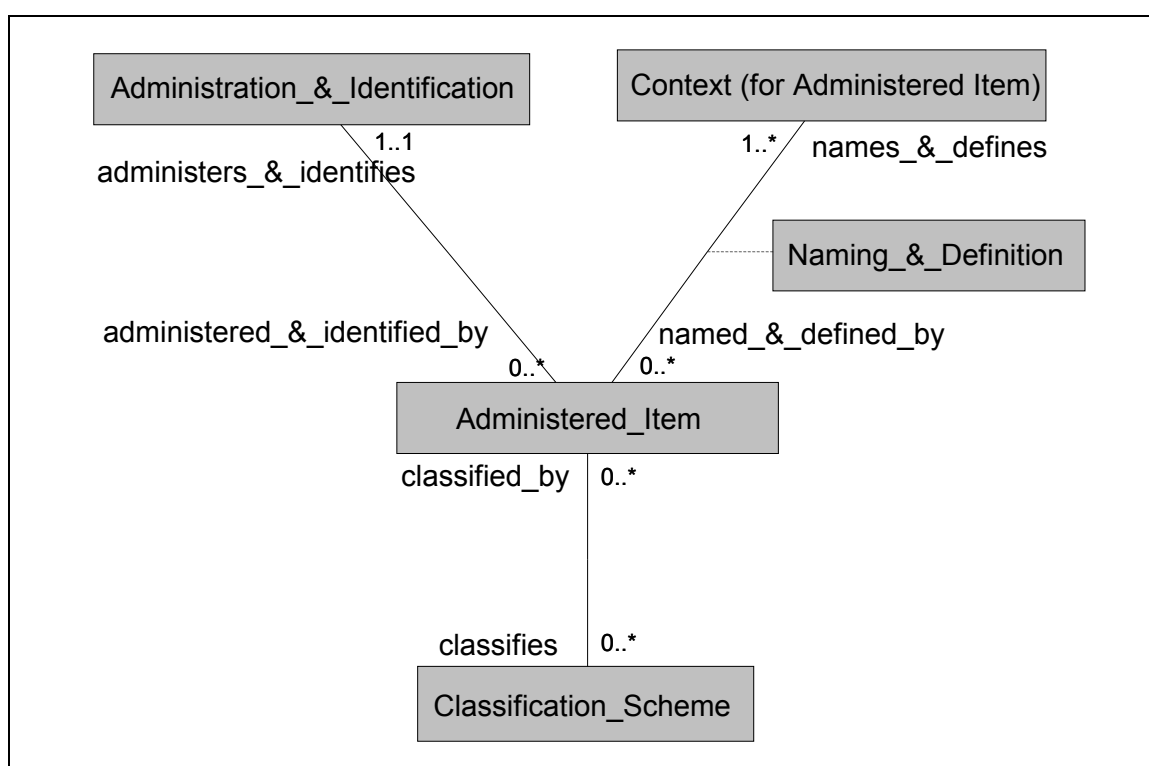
Administration_&_Identification

Context (for Administered Item)

1..1

administers_&_identifies

1..*

names_&_defines

Naming_&_Definition

administered_&_identified_by

named_&_defined_by

0..*

0..*

Administered_Item

classified_by

0..*

classifies

0..*

Classification_Scheme